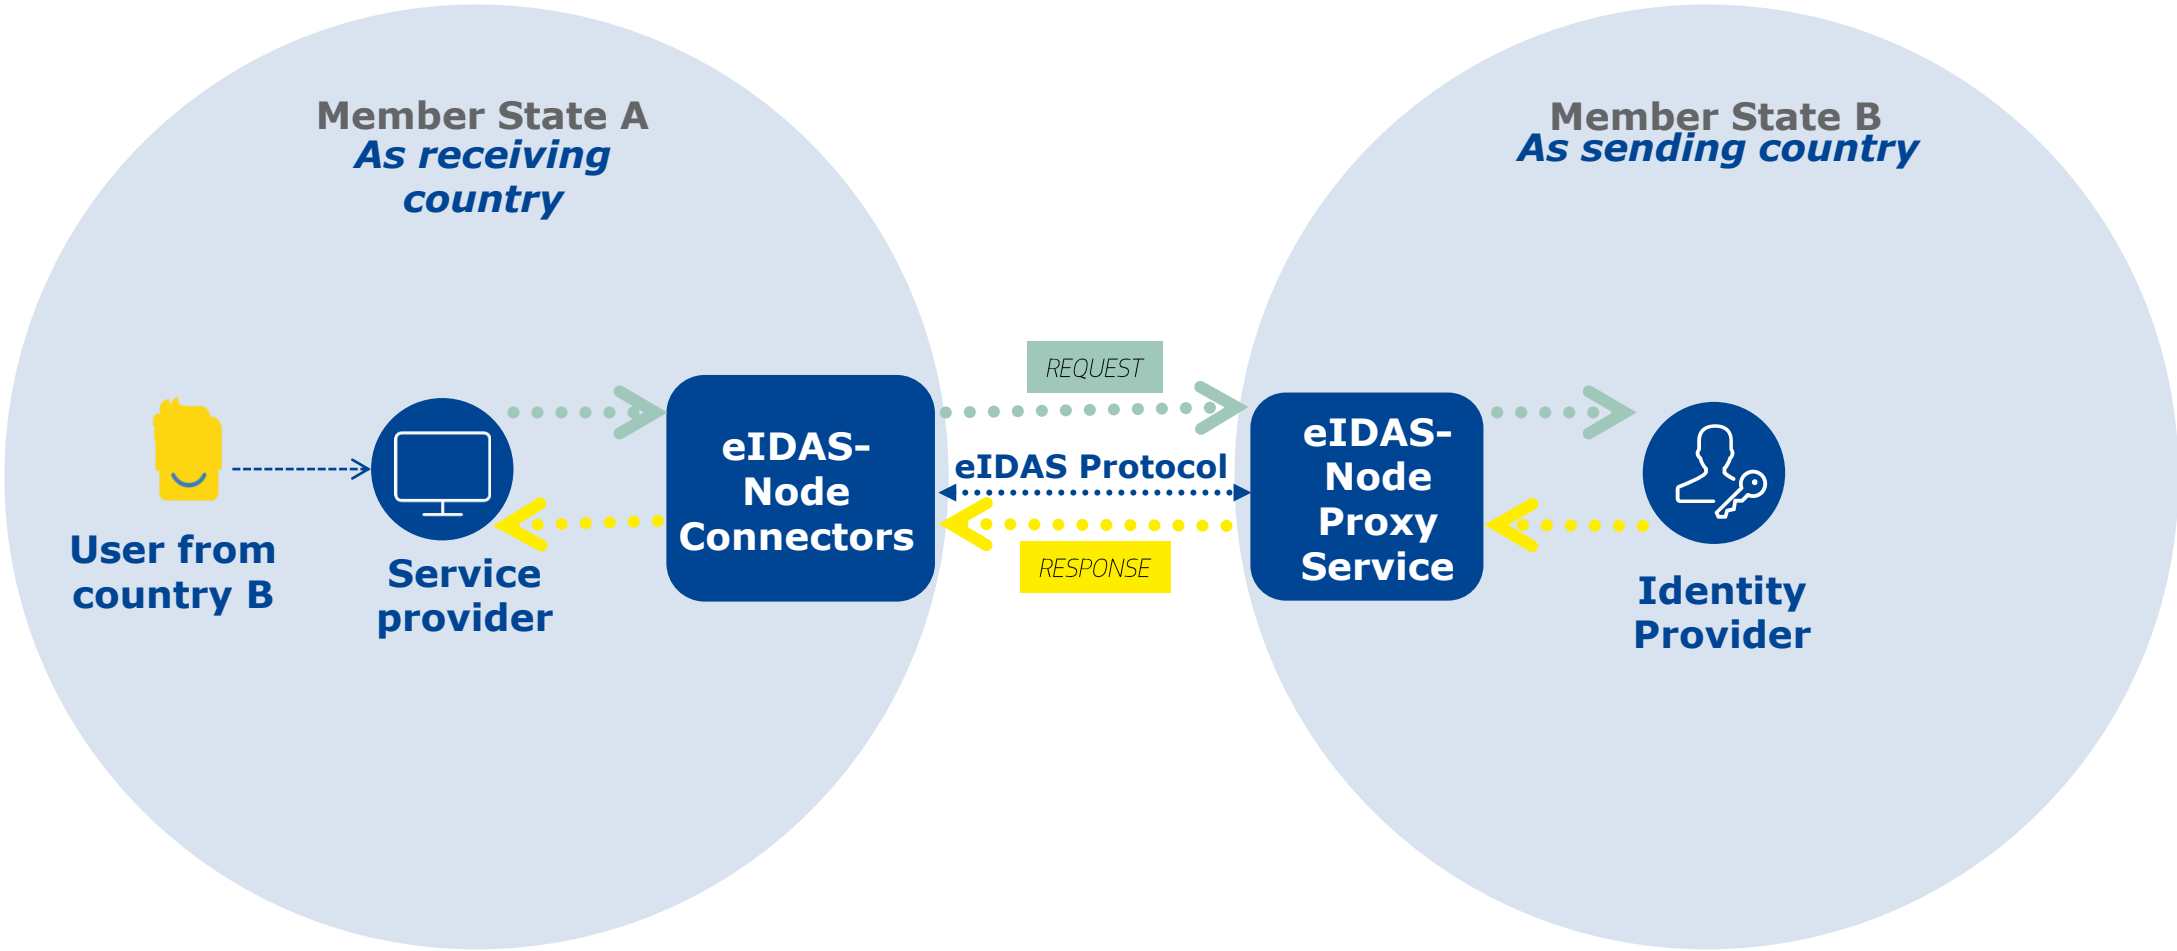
Member State A
As receiving country

Member State B
As sending country

User from country B

Service provider

eIDAS-Node Connectors

REQUEST

eIDAS Protocol

RESPONSE

eIDAS-Node Proxy Service

Identity Provider